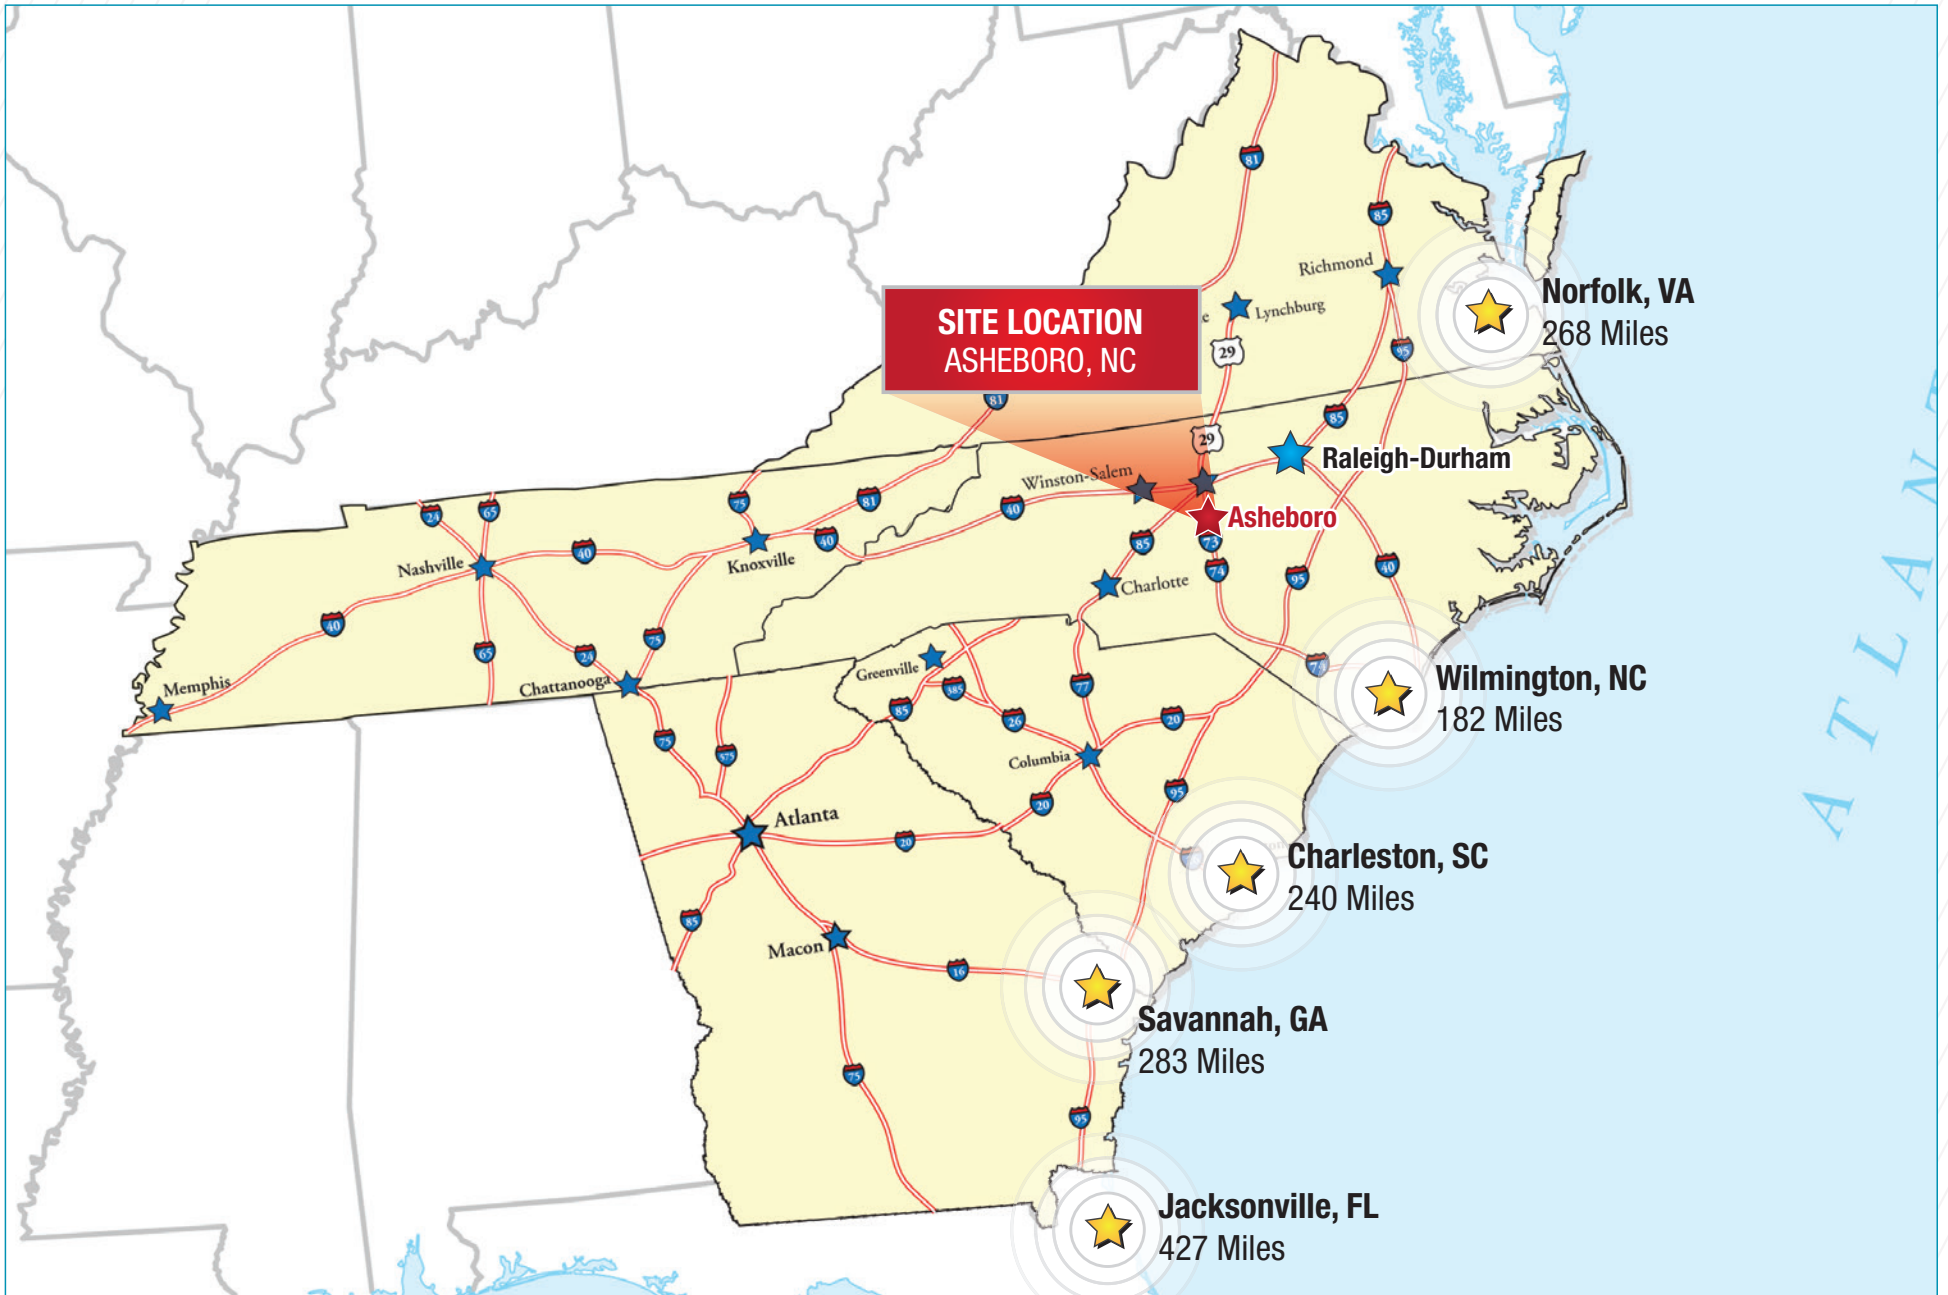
SITE LOCATION
ASHEBORO, NC

Norfolk, VA
268 Miles

Richmond
Lynchburg
29
81
85
95

Raleigh-Durham
Asheboro
Winston-Salem
29
85
40
73
74
95
40

Wilmington, NC
182 Miles

Charleston, SC
240 Miles

Savannah, GA
283 Miles

Jacksonville, FL
427 Miles

Nashville
Knoxville
Memphis
Chattanooga
Charlotte
Greenville
Columbia
Atlanta
Macon

24
65
40
75
81
40
40
65
24
75
85
385
26
77
20
95
20
75
575
20
85
16
75
95
74

ATLAN